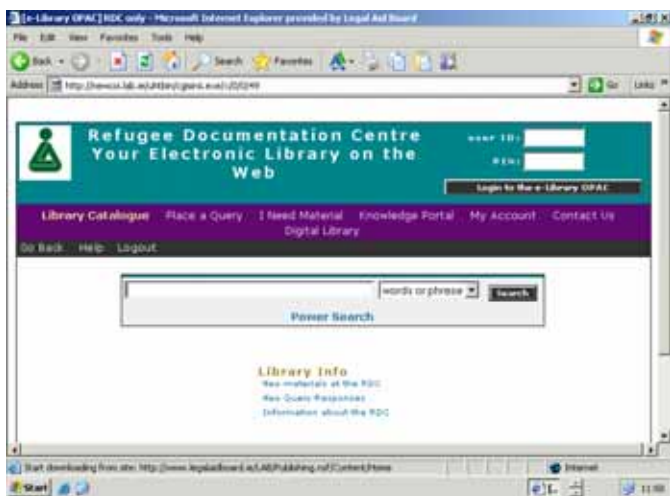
[e-Library OPAC] RDC only - Microsoft Internet Explorer provided by Legal Aid Board

File Edit View Favorites Tools Help

Back Search Favorites

Address http://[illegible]

Go Links

Refugee Documentation Centre
Your Electronic Library on the Web

user ID:
PIN:
Login to the e-Library OPAC

Library Catalogue Place a Query I Need Material Knowledge Portal My Account Contact Us Digital Library

Go Back Help Logout

words or phrase Search

Power Search

Library Info
New materials at the RDC
New Query Responses
Information about the RDC

Start downloading from site: http://www.legalaidboard.ie/LAB/Publishing.nsf/Content/Home

Internet

Start

11:00